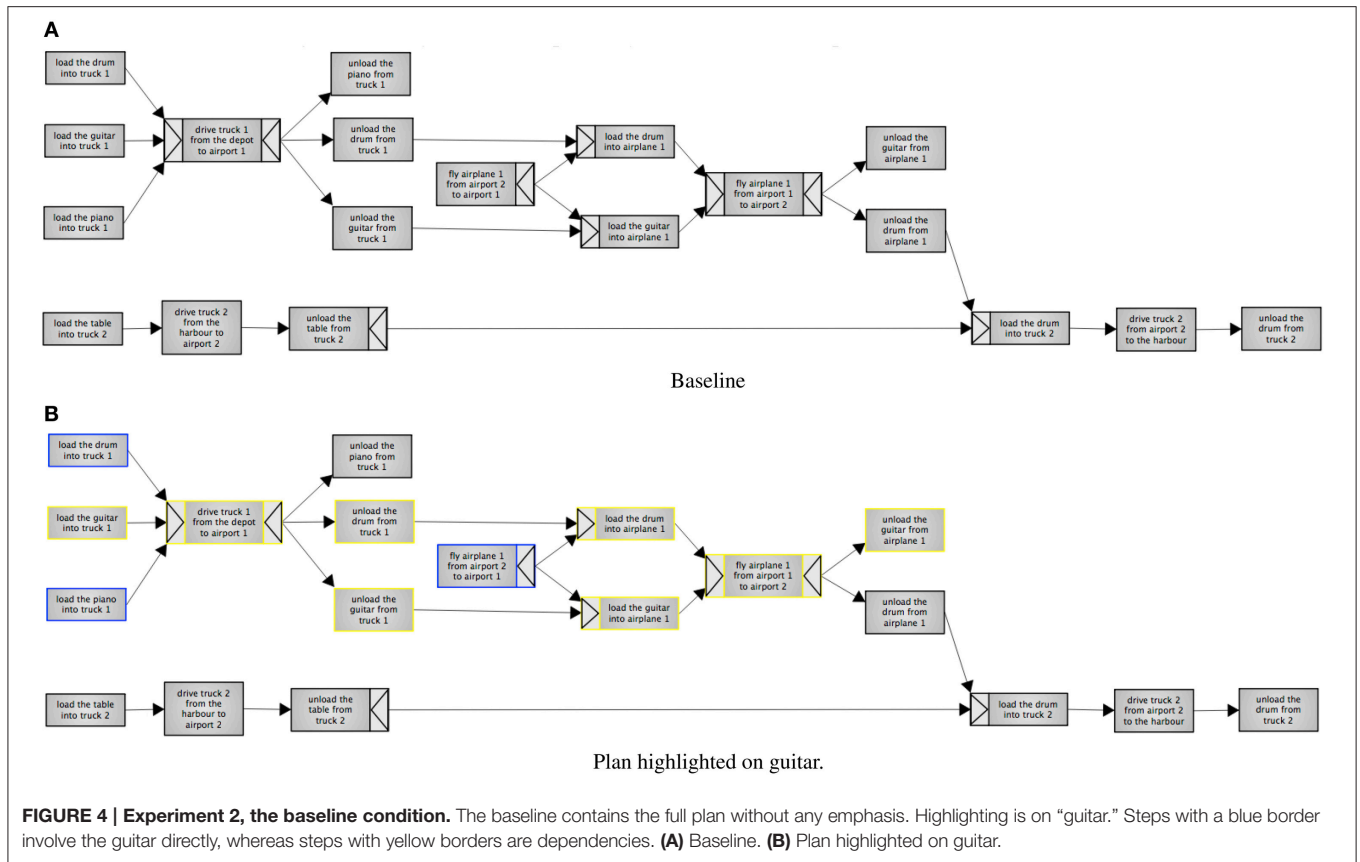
A

load the drum into truck 1

load the guitar into truck 1

load the piano into truck 1

drive truck 1 from the depot to airport 1

unload the piano from truck 1

unload the drum from truck 1

unload the guitar from truck 1

fly airplane 1 from airport 2 to airport 1

load the drum into airplane 1

load the guitar into airplane 1

fly airplane 1 from airport 1 to airport 2

unload the guitar from airplane 1

unload the drum from airplane 1

load the table into truck 2

drive truck 2 from the harbour to airport 2

unload the table from truck 2

load the drum into truck 2

drive truck 2 from airport 2 to the harbour

unload the drum from truck 2

Baseline

B

load the drum into truck 1

load the guitar into truck 1

load the piano into truck 1

drive truck 1 from the depot to airport 1

unload the piano from truck 1

unload the drum from truck 1

unload the guitar from truck 1

fly airplane 1 from airport 2 to airport 1

load the drum into airplane 1

load the guitar into airplane 1

fly airplane 1 from airport 1 to airport 2

unload the guitar from airplane 1

unload the drum from airplane 1

load the table into truck 2

drive truck 2 from the harbour to airport 2

unload the table from truck 2

load the drum into truck 2

drive truck 2 from airport 2 to the harbour

unload the drum from truck 2

Plan highlighted on guitar.

**FIGURE 4 | Experiment 2, the baseline condition.** The baseline contains the full plan without any emphasis. Highlighting is on "guitar." Steps with a blue border involve the guitar directly, whereas steps with yellow borders are dependencies. **(A)** Baseline. **(B)** Plan highlighted on guitar.